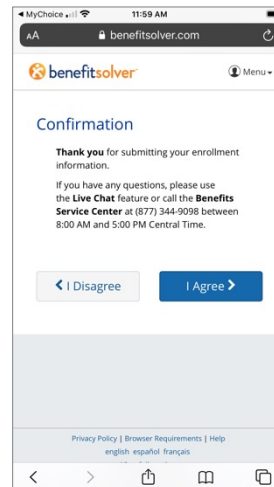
◀ MyChoice 11:59 AM

AA benefitsolver.com

benefitsolver Menu

Confirmation

Thank you for submitting your enrollment information.

If you have any questions, please use the Live Chat feature or call the Benefits Service Center at (877) 344-9098 between 8:00 AM and 5:00 PM Central Time.

❮ I Disagree

I Agree ❯

Privacy Policy | Browser Requirements | Help

english español français